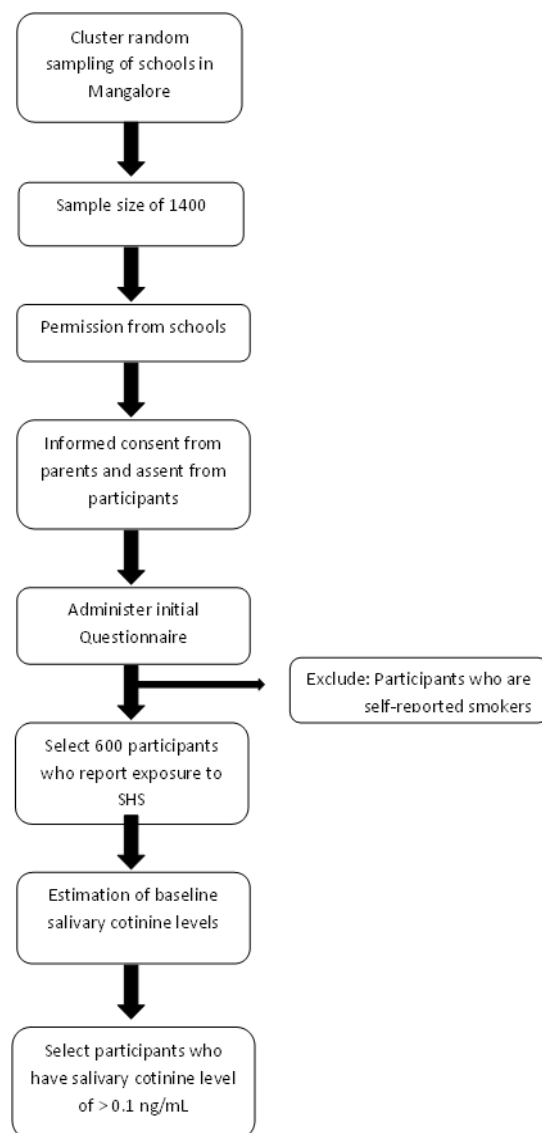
Cluster random sampling of schools in Mangalore

Sample size of 1400

Permission from schools

Informed consent from parents and assent from participants

Administer initial Questionnaire

Exclude: Participants who are self-reported smokers

Select 600 participants who report exposure to SHS

Estimation of baseline salivary cotinine levels

Select participants who have salivary cotinine level of > 0.1 ng/mL